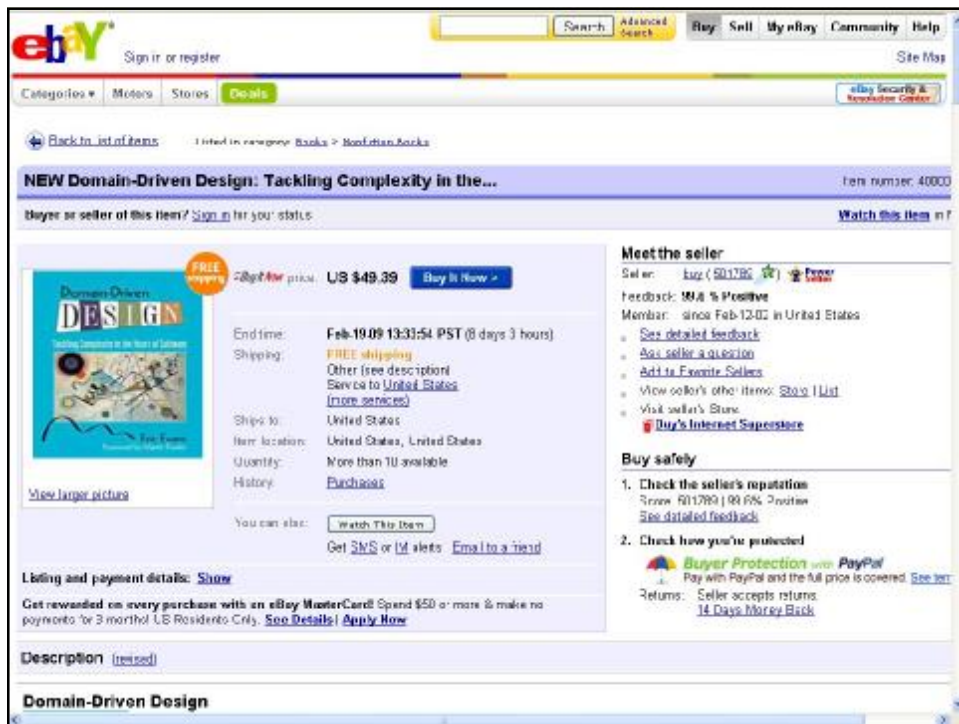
ebY

Sign in or register

Search | Advanced Search

Buy | Sell | My eBay | Community | Help

Site Map

Categories ▾ | Motors | Stores | Deals

eBay Security & Resolution Center

Back to list of items | Listed in category: Books > Nonfiction Books

NEW Domain-Driven Design: Tackling Complexity in the...

Item number: 40000

Buyer or seller of this item? Sign in for your status

Watch this item in My eBay

FREE shipping

Domain-Driven DESIGN Tackling Complexity in the Heart of Software Eric Evans

View larger picture

Buy It Now price: US $49.39 Buy It Now >

End time: Feb-19-09 13:33:54 PST (8 days 3 hours)
Shipping: FREE shipping
Other (see description)
Service to United States
(more services)
Ships to: United States
Item location: United States, United States
Quantity: More than 10 available
History: Purchases

You can also: Watch This Item
Get SMS or IM alerts | Email to a friend

Meet the seller
Seller: buy (501789 ☆) Power Seller
Feedback: 99.6 % Positive
Member: since Feb-12-02 in United States
See detailed feedback
Ask seller a question
Add to Favorite Sellers
View seller's other items: Store | List
Visit seller's Store:
Buy's Internet Superstore

Buy safely
1. Check the seller's reputation
Score: 501789 | 99.6% Positive
See detailed feedback
2. Check how you're protected
Buyer Protection with PayPal
Pay with PayPal and the full price is covered. See terms
Returns: Seller accepts returns.
14 Days Money Back

Listing and payment details: Show

Get rewarded on every purchase with an eBay MasterCard! Spend $50 or more & make no payments for 3 months! US Residents Only. See Details | Apply Now

Description (revised)

Domain-Driven Design